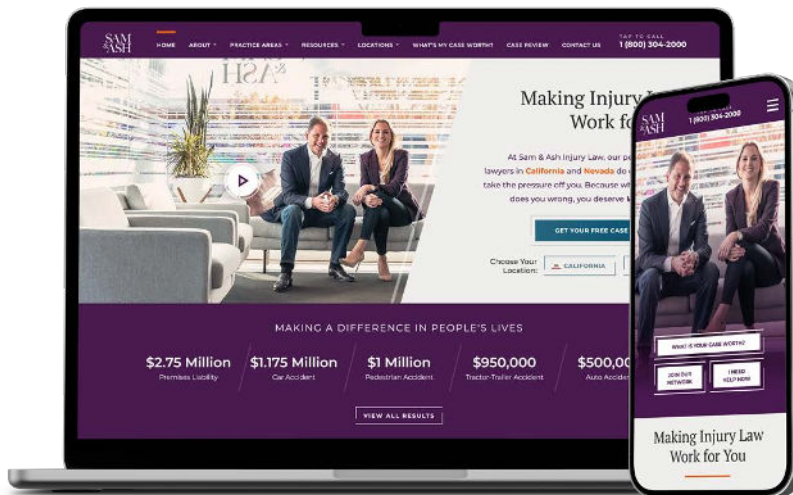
SAM & ASH

HOME ABOUT PRACTICE AREAS RESOURCES LOCATIONS WHAT'S MY CASE WORTH? CASE REVIEW CONTACT US

TAP TO CALL
1 (800) 304-2000

Making Injury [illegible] Work fo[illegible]

At Sam & Ash Injury Law, our pe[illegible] lawyers in California and Nevada do c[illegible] take the pressure off you. Because wh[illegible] does you wrong, you deserve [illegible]

GET YOUR FREE CASE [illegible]

Choose Your Location: CALIFORNIA

MAKING A DIFFERENCE IN PEOPLE'S LIVES

$2.75 Million
Premises Liability

$1.175 Million
Car Accident

$1 Million
Pedestrian Accident

$950,000
Tractor-Trailer Accident

$500,00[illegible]
Auto Accide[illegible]

VIEW ALL RESULTS

SAM & ASH
1 (800) 304-2000

WHAT IS YOUR CASE WORTH?

JOIN OUR NETWORK

I NEED HELP NOW

Making Injury Law Work for You